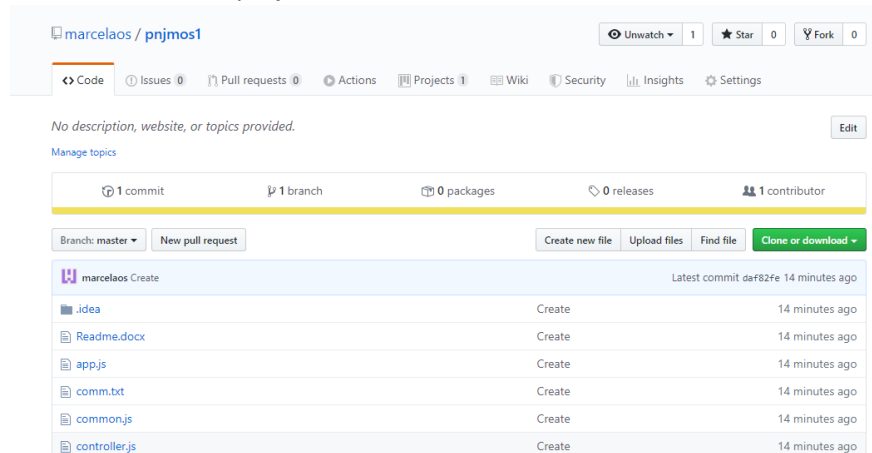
marcelaos / pnjmos1

Unwatch 1 Star 0 Fork 0

Code Issues 0 Pull requests 0 Actions Projects 1 Wiki Security Insights Settings

No description, website, or topics provided.

Edit

Manage topics

1 commit 1 branch 0 packages 0 releases 1 contributor

Branch: master New pull request

Create new file Upload files Find file Clone or download

marcelaos Create Latest commit daf82fe 14 minutes ago

| | | |
|---|---|---|
| .idea | Create | 14 minutes ago |
| Readme.docx | Create | 14 minutes ago |
| app.js | Create | 14 minutes ago |
| comm.txt | Create | 14 minutes ago |
| common.js | Create | 14 minutes ago |
| controller.js | Create | 14 minutes ago |